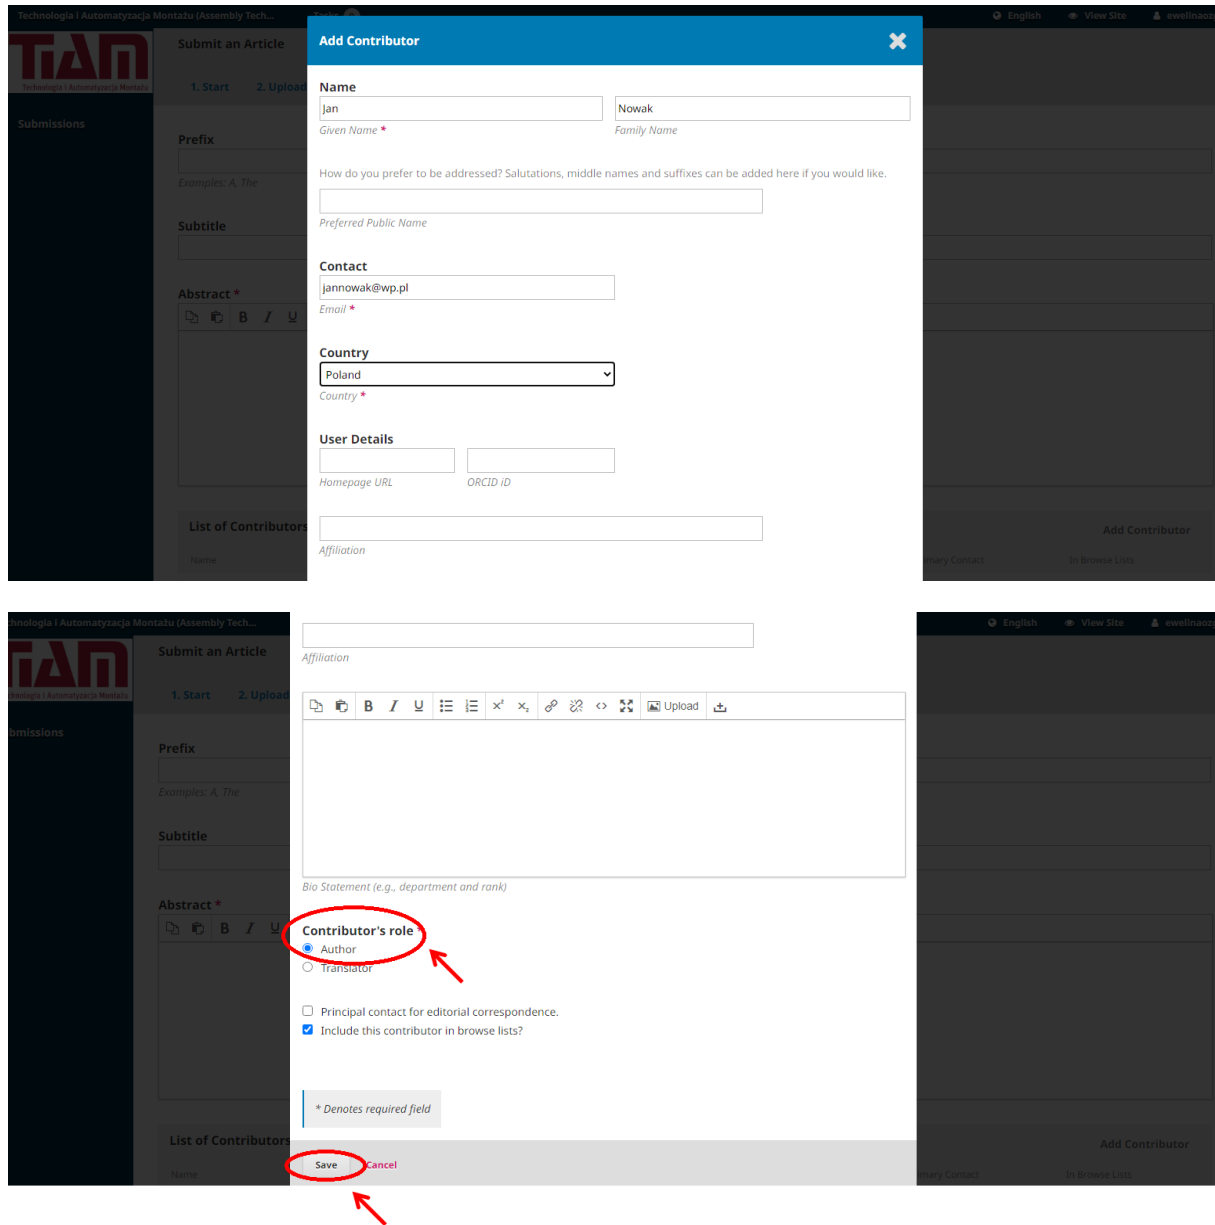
Technologia i Automatyzacja Montażu (Assembly Tech...

English View Site ewelinaoz

TiAM
Technologia i Automatyzacja Montażu

Submissions

Submit an Article

1. Start 2. Upload

Prefix

Examples: A, The

Subtitle

Abstract *

List of Contributors

Name

Add Contributor

Primary Contact In Browse Lists

Add Contributor

Name

Jan
Given Name *

Nowak
Family Name

How do you prefer to be addressed? Salutations, middle names and suffixes can be added here if you would like.

Preferred Public Name

Contact

jannowak@wp.pl
Email *

Country

Poland
Country *

User Details

Homepage URL

ORCID iD

Affiliation

Technologia i Automatyzacja Montażu (Assembly Tech...

English View Site ewelinaoz

TiAM
Technologia i Automatyzacja Montażu

Submissions

Submit an Article

1. Start 2. Upload

Prefix

Examples: A, The

Subtitle

Abstract *

Affiliation

Upload

Bio Statement (e.g., department and rank)

Contributor's role *

Author

Translator

Principal contact for editorial correspondence.

Include this contributor in browse lists?

* Denotes required field

List of Contributors

Name

Add Contributor

Primary Contact In Browse Lists

Save Cancel